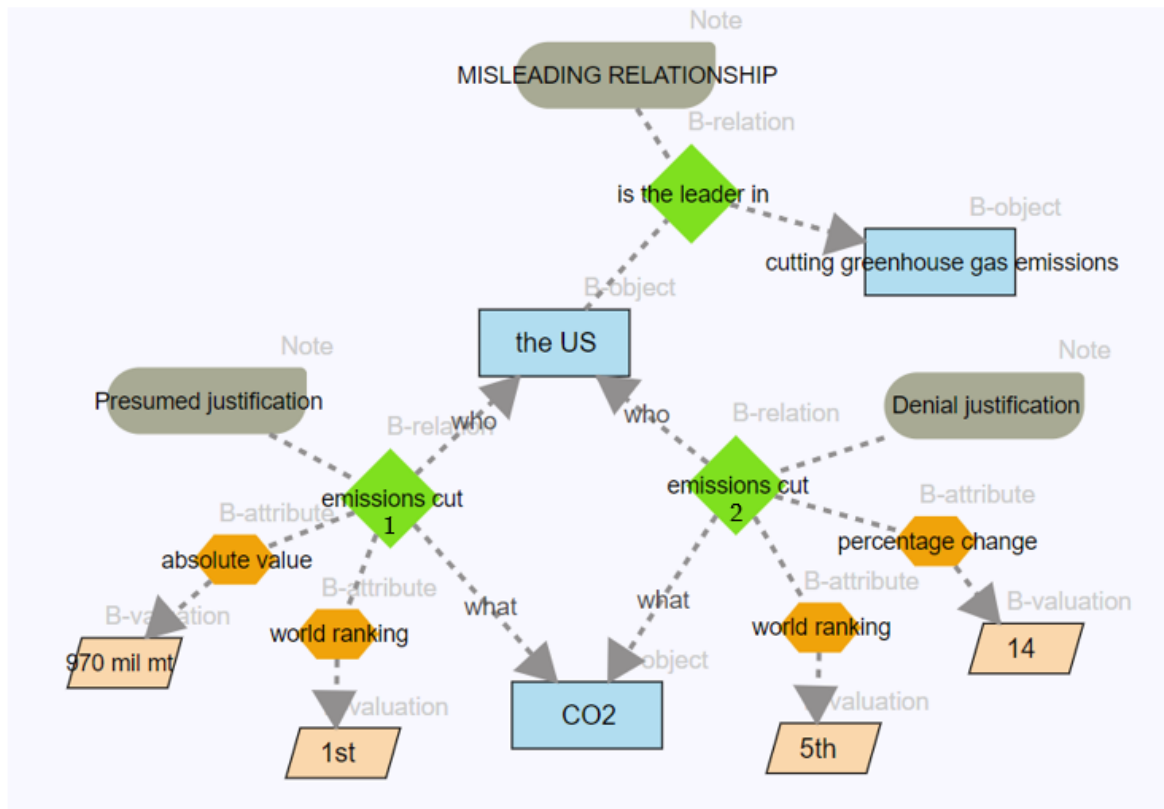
Note
MISLEADING RELATIONSHIP

B-relation
is the leader in

B-object
cutting greenhouse gas emissions

B-object
the US

Note
Presumed justification

Note
Denial justification

B-relation
who

who
B-relation

emissions cut 1

emissions cut 2

B-attribute
absolute value

B-attribute
percentage change

B-valuation
970 mil mt

B-attribute
world ranking

what

what

object

B-attribute
world ranking

B-valuation
14

valuation
1st

CO2

valuation
5th